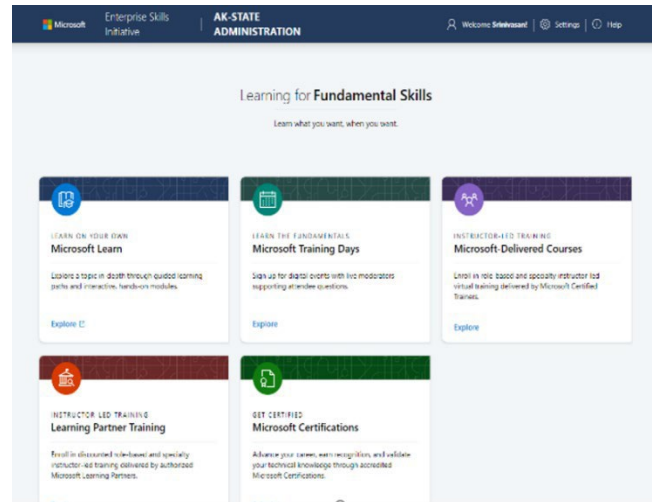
Microsoft | Enterprise Skills Initiative | AK-STATE ADMINISTRATION

Welcome Srinivasan! | Settings | Help

Learning for Fundamental Skills

Learn what you want, when you want.

LEARN ON YOUR OWN
Microsoft Learn
Explore a topic in depth through guided learning paths and interactive, hands-on modules.
Explore

LEARN THE FUNDAMENTALS
Microsoft Training Days
Sign up for digital events with live moderators supporting attendee questions.
Explore

INSTRUCTOR-LED TRAINING
Microsoft-Delivered Courses
Enroll in role-based and specialty instructor-led virtual training delivered by Microsoft Certified Trainers.
Explore

INSTRUCTOR-LED TRAINING
Learning Partner Training
Enroll in discounted role-based and specialty instructor-led training delivered by authorized Microsoft Learning Partners.

GET CERTIFIED
Microsoft Certifications
Advance your career, earn recognition, and validate your technical knowledge through accredited Microsoft Certifications.